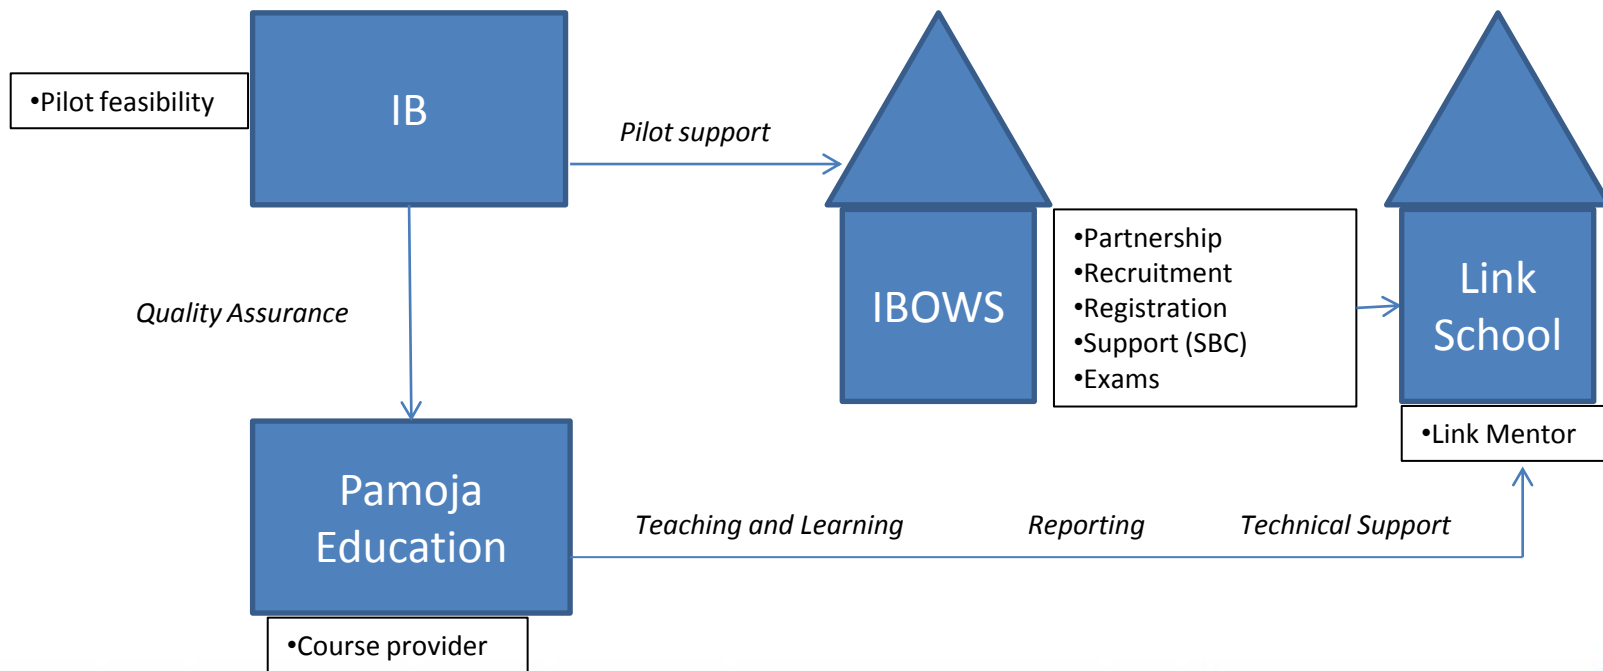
•Pilot feasibility

IB

Pilot support

IBOWS

•Partnership
•Recruitment
•Registration
•Support (SBC)
•Exams

Link School

•Link Mentor

Quality Assurance

Pamoja Education

•Course provider

Teaching and Learning

Reporting

Technical Support